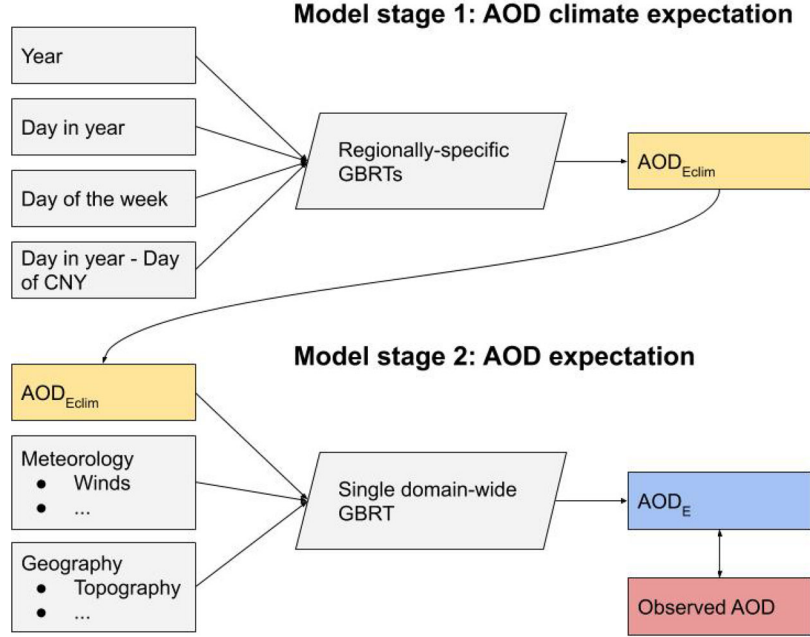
Model stage 1: AOD climate expectation

Year

Day in year

Day of the week

Day in year - Day of CNY

Regionally-specific GBRTs

$AOD_{Eclim}$

Model stage 2: AOD expectation

$AOD_{Eclim}$

Meteorology
- Winds
- ...

Geography
- Topography
- ...

Single domain-wide GBRT

$AOD_{E}$

Observed AOD